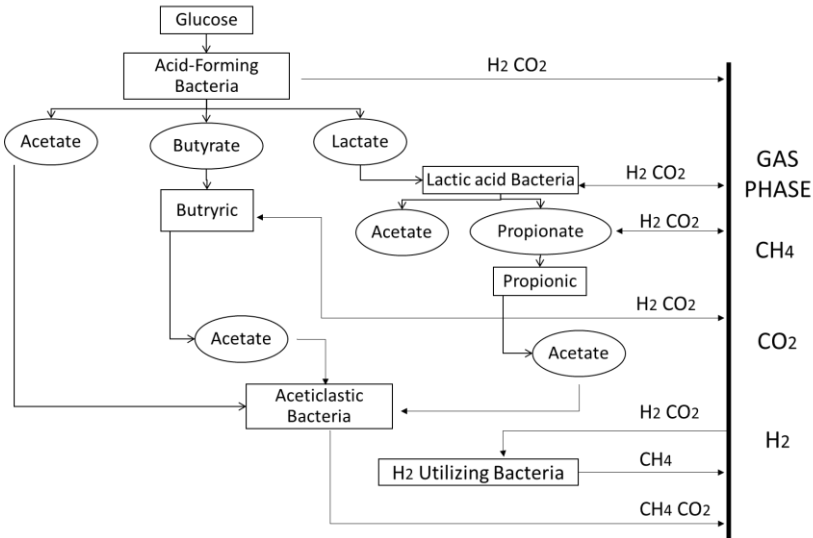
Glucose

Acid-Forming Bacteria

$H_2$ $CO_2$

Acetate

Butyrate

Lactate

Lactic acid Bacteria

$H_2$ $CO_2$

Butyric

Acetate

Propionate

$H_2$ $CO_2$

Propionic

$H_2$ $CO_2$

Acetate

Acetate

Aceticlastic Bacteria

$H_2$ $CO_2$

$H_2$ Utilizing Bacteria

$CH_4$

$CH_4$ $CO_2$

GAS PHASE

$CH_4$

$CO_2$

$H_2$